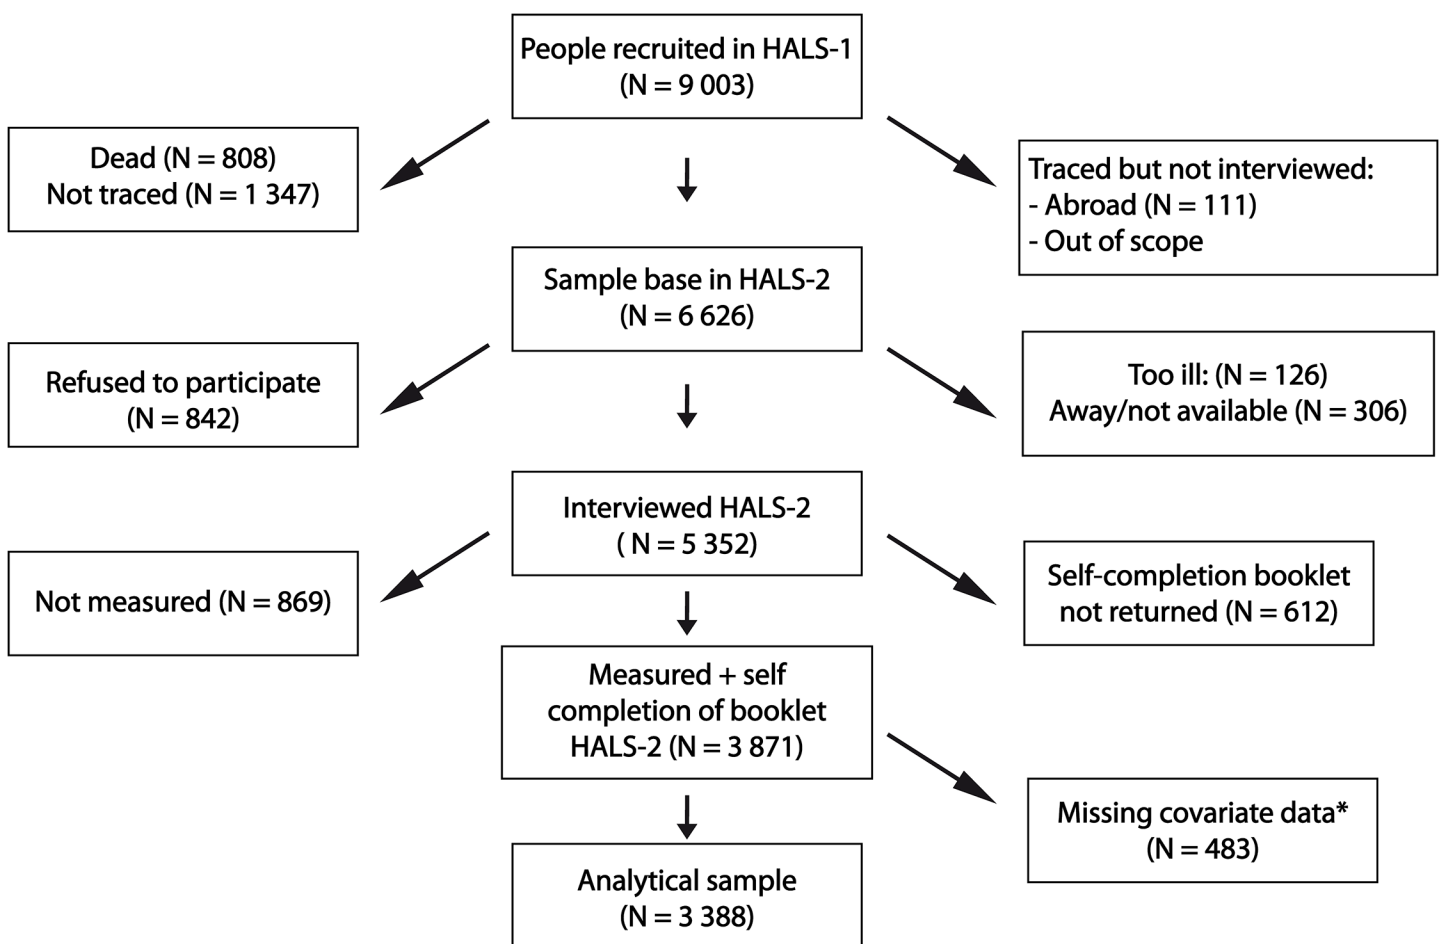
People recruited in HALS-1
(N = 9 003)

Dead (N = 808)
Not traced (N = 1 347)

Traced but not interviewed:
- Abroad (N = 111)
- Out of scope

Sample base in HALS-2
(N = 6 626)

Refused to participate
(N = 842)

Too ill: (N = 126)
Away/not available (N = 306)

Interviewed HALS-2
( N = 5 352)

Not measured (N = 869)

Self-completion booklet
not returned (N = 612)

Measured + self
completion of booklet
HALS-2 (N = 3 871)

Missing covariate data*
(N = 483)

Analytical sample
(N = 3 388)